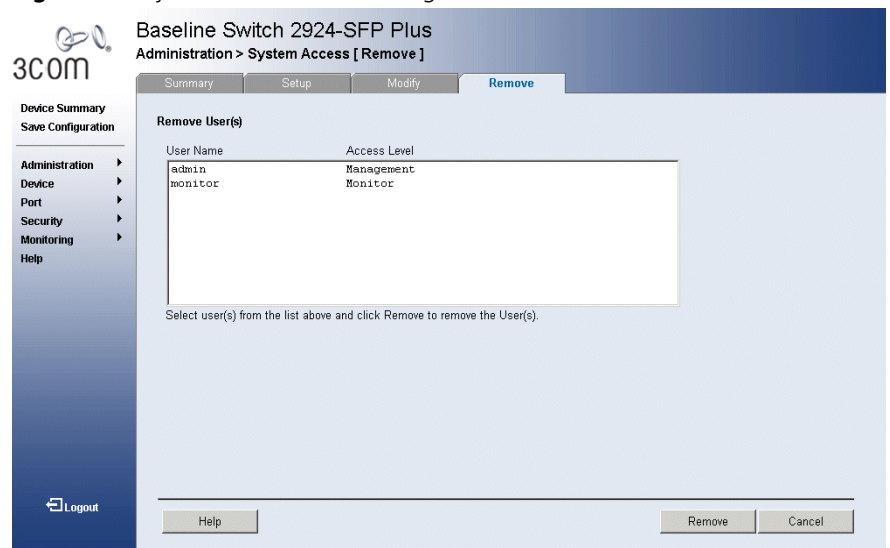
3com

Baseline Switch 2924-SFP Plus
Administration > System Access [ Remove ]

Summary | Setup | Modify | Remove

Device Summary
Save Configuration

Administration
Device
Port
Security
Monitoring
Help

Remove User(s)

| User Name | Access Level |
|---|---|
| admin | Management |
| monitor | Monitor |

Select user(s) from the list above and click Remove to remove the User(s).

Logout

Help

Remove

Cancel